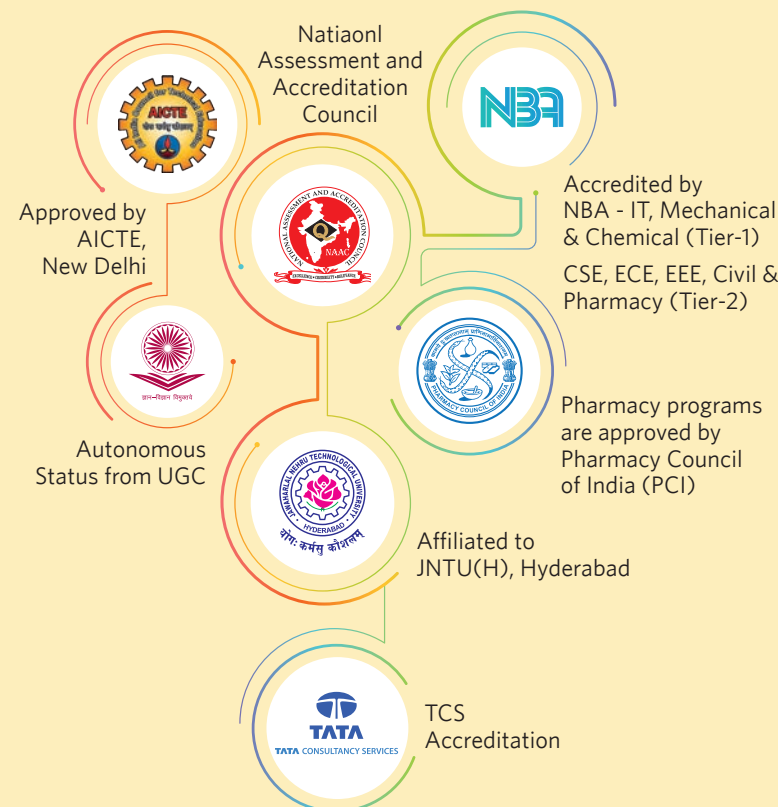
Natiaonl Assessment and Accreditation Council

AICTE

NBA

Approved by AICTE, New Delhi

NATIONAL ASSESSMENT AND ACCREDITATION COUNCIL
NAAC

Accredited by NBA - IT, Mechanical & Chemical (Tier-1)

CSE, ECE, EEE, Civil & Pharmacy (Tier-2)

ज्ञान-विज्ञान विमुक्तये

PHARMACY COUNCIL OF INDIA

Autonomous Status from UGC

Pharmacy programs are approved by Pharmacy Council of India (PCI)

JAWAHARLAL NEHRU TECHNOLOGICAL UNIVERSITY
HYDERABAD
योगः कर्मसु कौशलम्

Affiliated to JNTU(H), Hyderabad

TATA
TATA CONSULTANCY SERVICES

TCS Accreditation